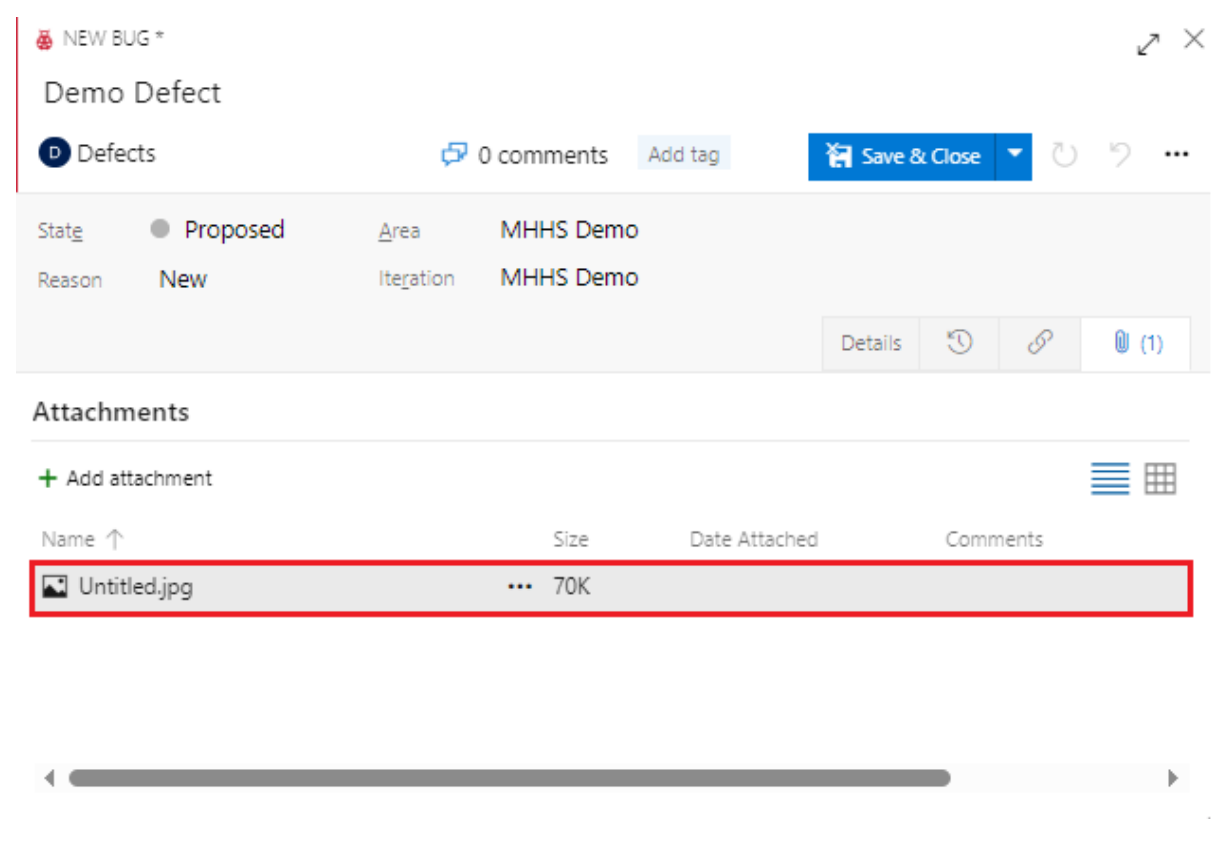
NEW BUG *

Demo Defect

D Defects

0 comments Add tag

Save & Close

State Proposed
Reason New

Area MHHS Demo
Iteration MHHS Demo

Details (1)

Attachments

+ Add attachment

| Name ↑ | Size | Date Attached | Comments |
|---|---|---|---|
| Untitled.jpg ••• | 70K | | |